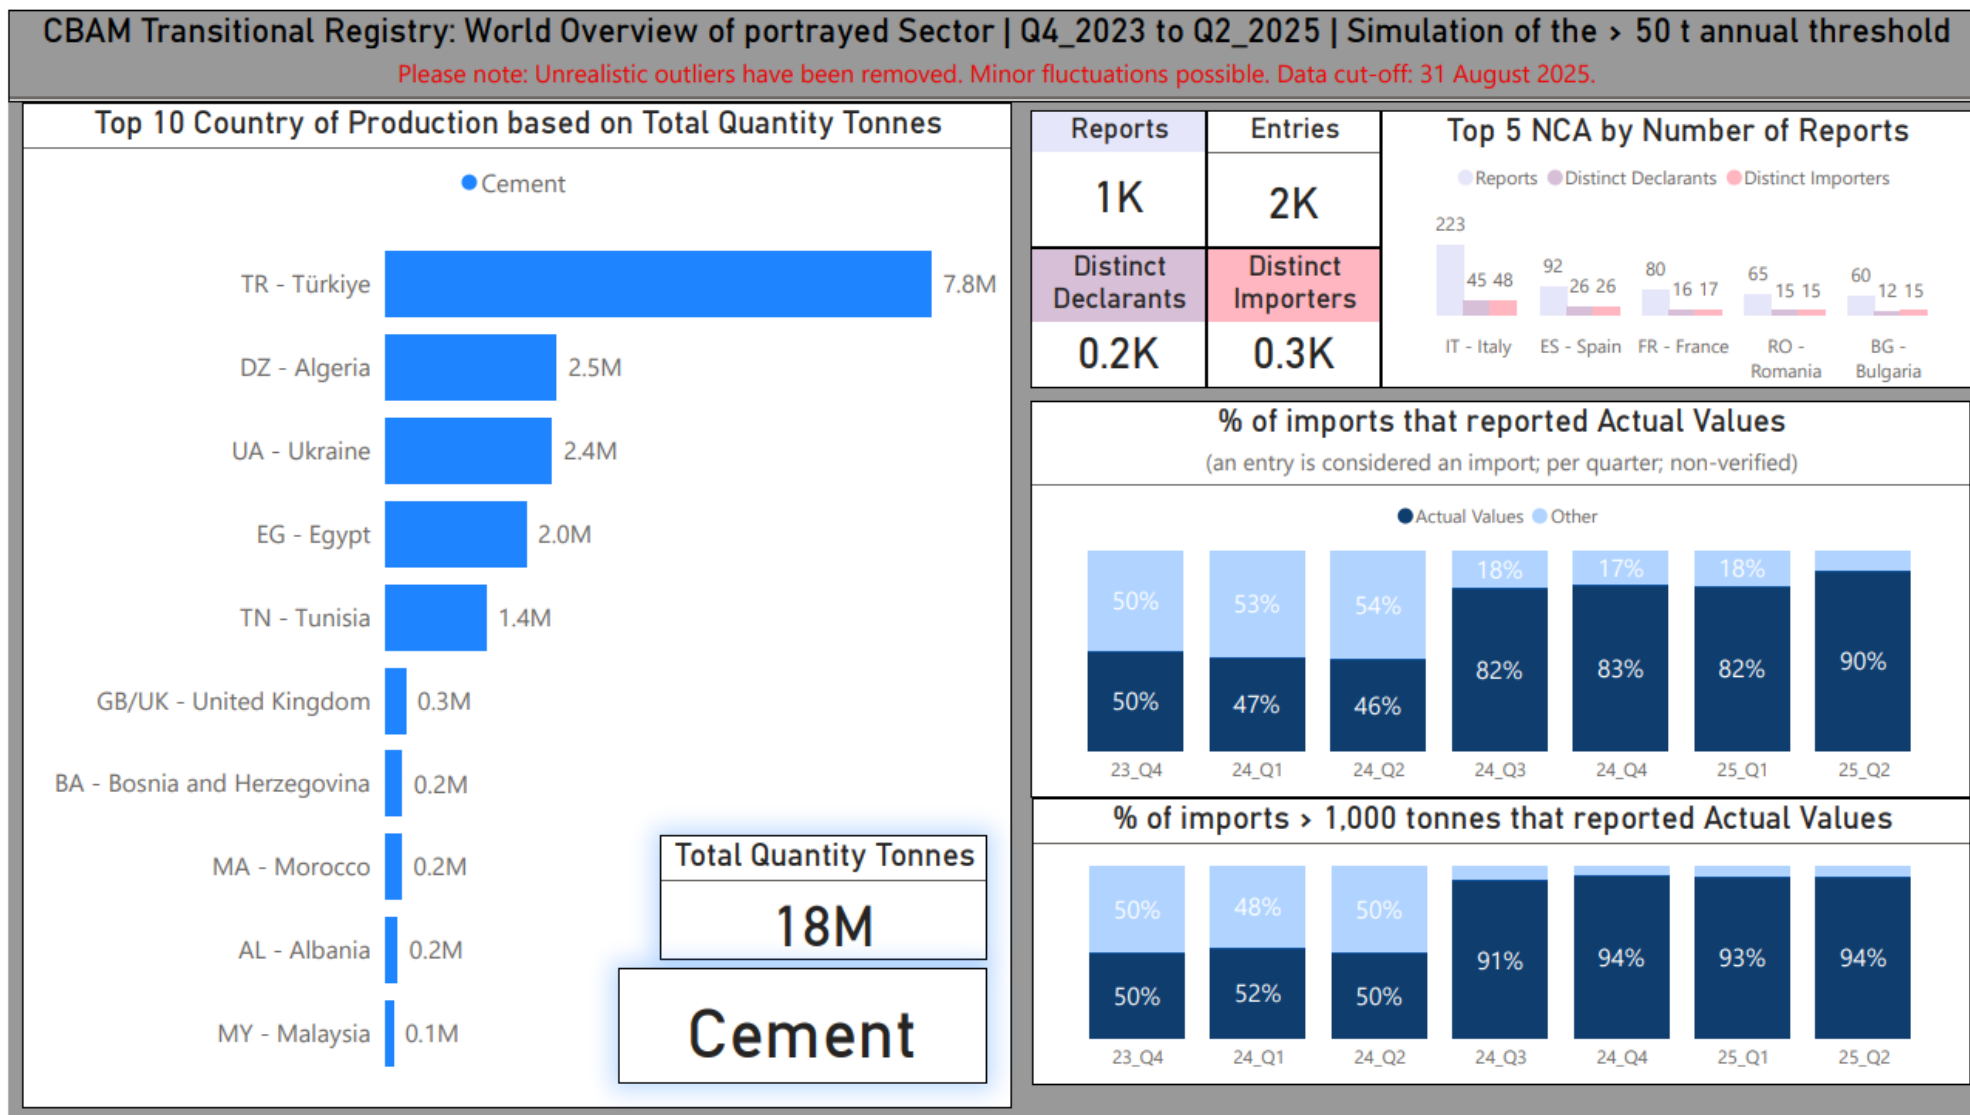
CBAM Transitional Registry: World Overview of portrayed Sector | Q4_2023 to Q2_2025 | Simulation of the > 50 t annual threshold
Please note: Unrealistic outliers have been removed. Minor fluctuations possible. Data cut-off: 31 August 2025.

Top 10 Country of Production based on Total Quantity Tonnes

Cement

| Country | Quantity |
|---|---|
| TR - Türkiye | 7.8M |
| DZ - Algeria | 2.5M |
| UA - Ukraine | 2.4M |
| EG - Egypt | 2.0M |
| TN - Tunisia | 1.4M |
| GB/UK - United Kingdom | 0.3M |
| BA - Bosnia and Herzegovina | 0.2M |
| MA - Morocco | 0.2M |
| AL - Albania | 0.2M |
| MY - Malaysia | 0.1M |

Total Quantity Tonnes
18M

Cement

| Reports | Entries |
|---|---|
| 1K | 2K |
| Distinct Declarants | Distinct Importers |
| 0.2K | 0.3K |

Top 5 NCA by Number of Reports

Reports Distinct Declarants Distinct Importers

| NCA | Reports | Distinct Declarants | Distinct Importers |
|---|---|---|---|
| IT - Italy | 223 | 45 | 48 |
| ES - Spain | 92 | 26 | 26 |
| FR - France | 80 | 16 | 17 |
| RO - Romania | 65 | 15 | 15 |
| BG - Bulgaria | 60 | 12 | 15 |

% of imports that reported Actual Values
(an entry is considered an import; per quarter; non-verified)

Actual Values Other

| | 23_Q4 | 24_Q1 | 24_Q2 | 24_Q3 | 24_Q4 | 25_Q1 | 25_Q2 |
|---|---|---|---|---|---|---|---|
| Other | 50% | 53% | 54% | 18% | 17% | 18% | |
| Actual Values | 50% | 47% | 46% | 82% | 83% | 82% | 90% |

% of imports > 1,000 tonnes that reported Actual Values

| | 23_Q4 | 24_Q1 | 24_Q2 | 24_Q3 | 24_Q4 | 25_Q1 | 25_Q2 |
|---|---|---|---|---|---|---|---|
| Other | 50% | 48% | 50% | | | | |
| Actual Values | 50% | 52% | 50% | 91% | 94% | 93% | 94% |